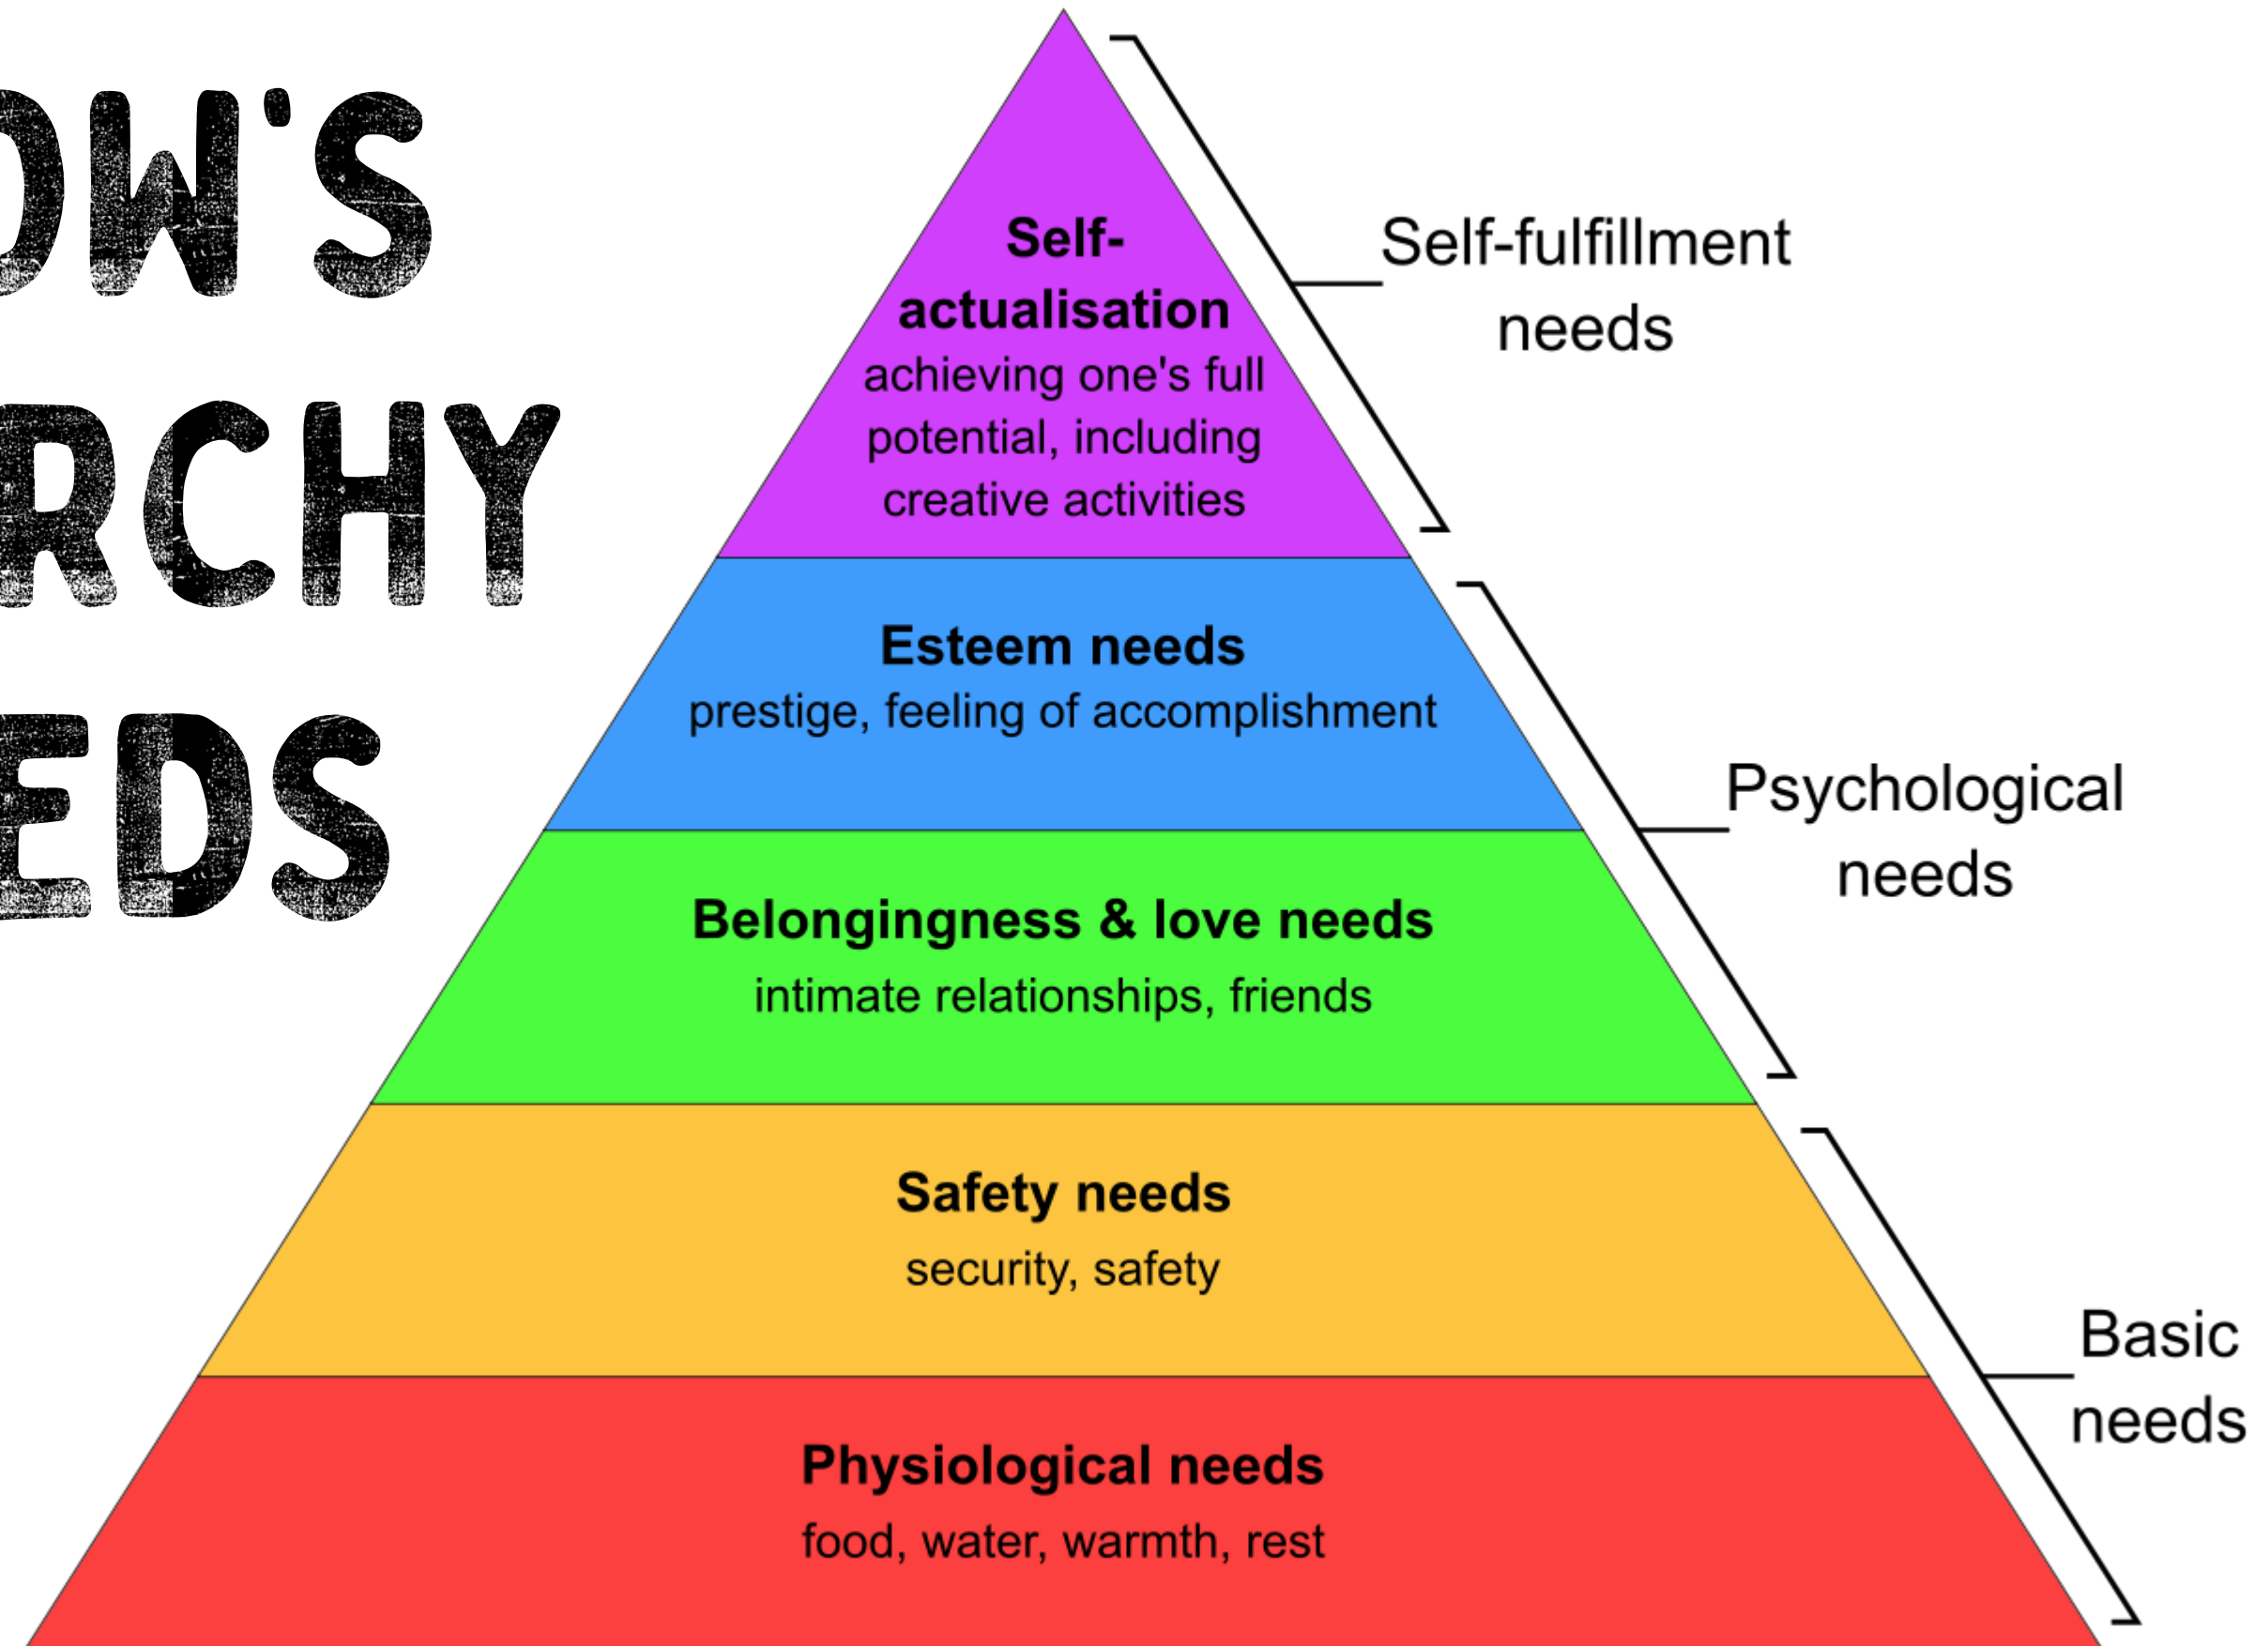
OW'S
RCHY
EDS

Self-actualisation
achieving one's full potential, including creative activities

Self-fulfillment needs

Esteem needs
prestige, feeling of accomplishment

Belongingness & love needs
intimate relationships, friends

Psychological needs

Safety needs
security, safety

Physiological needs
food, water, warmth, rest

Basic needs